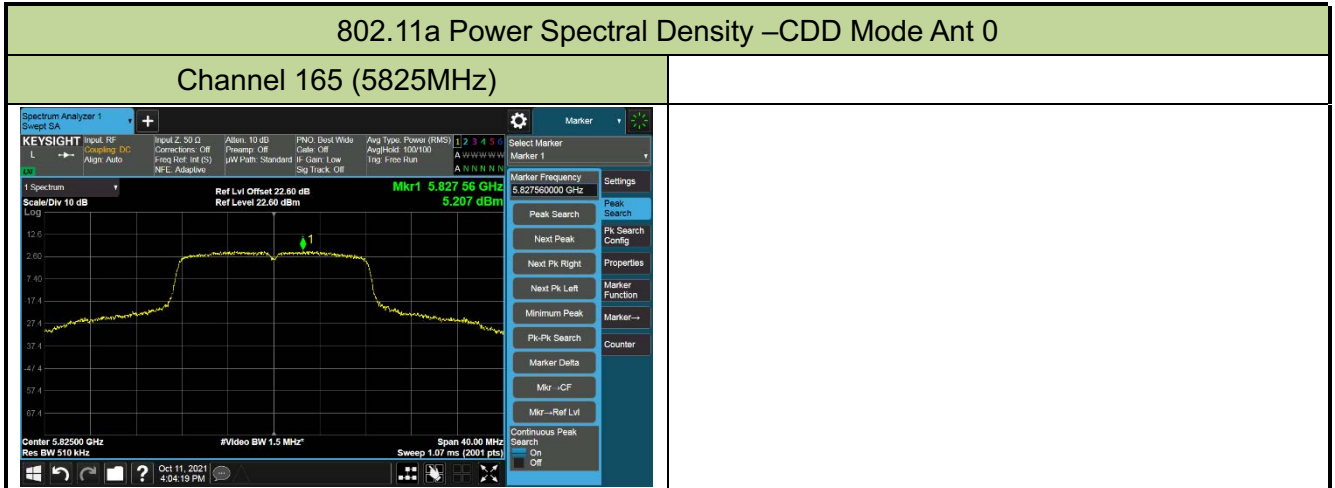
802.11a Power Spectral Density –CDD Mode Ant 0

Channel 165 (5825MHz)

Spectrum Analyzer 1
Swept SA

Marker

KEYSIGHT Input: RF
Coupling: DC
Align: Auto

Input Z: 50 Ω
Corrections: Off
Freq Ref: Int (S)
NFE: Adaptive

Atten: 10 dB
Preamp: Off
µW Path: Standard

PNO: Best Wide
Gate: Off
IF Gain: Low
Sig Track: Off

Avg Type: Power (RMS)
Avg|Hold: 100/100
Trig: Free Run

1 2 3 4 5 6
A WWWWW
A N N N N N

Select Marker
Marker 1

1 Spectrum

Ref Lvl Offset 22.60 dB
Ref Level 22.60 dBm

Mkr1 5.827 56 GHz
5.207 dBm

Scale/Div 10 dB
Log

12.6
2.60
-7.40
-17.4
-27.4
-37.4
-47.4
-57.4
-67.4

1

Center 5.82500 GHz
Res BW 510 kHz

#Video BW 1.5 MHz*

Span 40.00 MHz
Sweep 1.07 ms (2001 pts)

Marker Frequency
5.827560000 GHz

Peak Search
Next Peak
Next Pk Right
Next Pk Left
Minimum Peak
Pk-Pk Search
Marker Delta
Mkr→CF
Mkr→Ref Lvl

Continuous Peak Search
On
Off

Settings
Peak Search
Pk Search Config
Properties
Marker Function
Marker→
Counter

Oct 11, 2021
4:04:19 PM